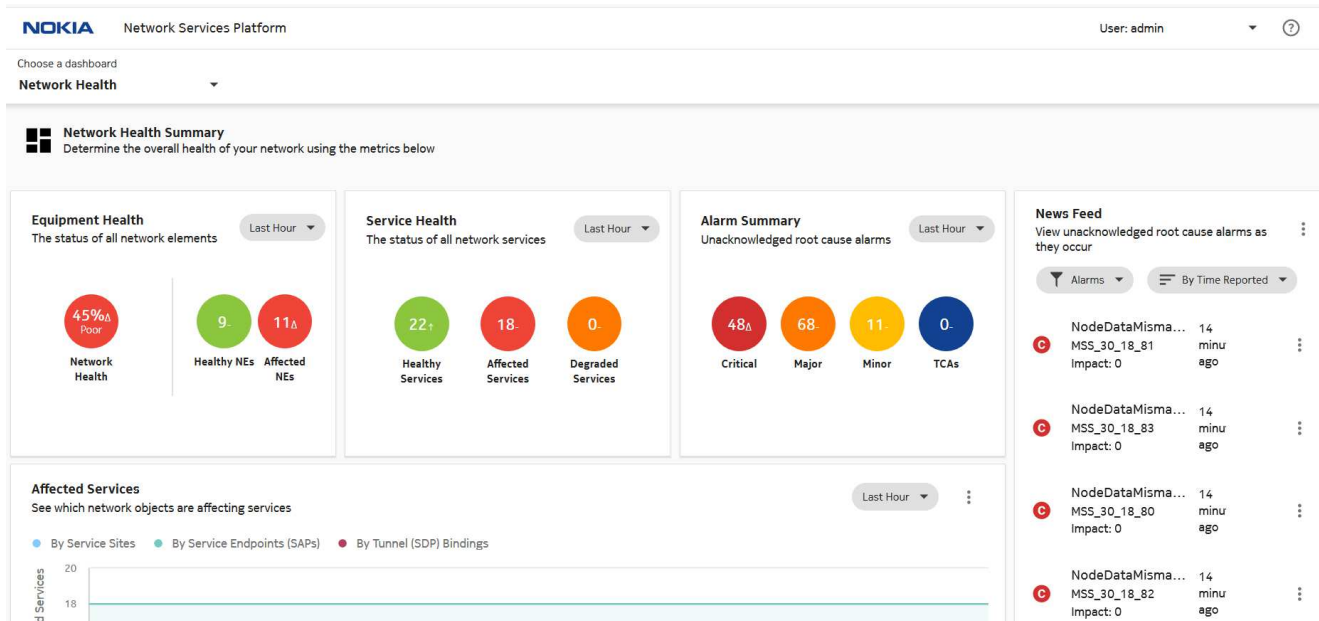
NOKIA Network Services Platform

User: admin

Choose a dashboard
Network Health

Network Health Summary
Determine the overall health of your network using the metrics below

Equipment Health
The status of all network elements
Last Hour

45%∆
Poor
Network Health

9-
Healthy NEs

11∆
Affected NEs

Service Health
The status of all network services
Last Hour

22↑
Healthy Services

18-
Affected Services

0-
Degraded Services

Alarm Summary
Unacknowledged root cause alarms
Last Hour

48∆
Critical

68-
Major

11-
Minor

0-
TCAs

News Feed
View unacknowledged root cause alarms as they occur

Alarms
By Time Reported

C NodeDataMisma... MSS_30_18_81 Impact: 0 14 minu ago

C NodeDataMisma... MSS_30_18_83 Impact: 0 14 minu ago

C NodeDataMisma... MSS_30_18_80 Impact: 0 14 minu ago

C NodeDataMisma... MSS_30_18_82 Impact: 0 14 minu ago

Affected Services
See which network objects are affecting services
Last Hour

By Service Sites
By Service Endpoints (SAPs)
By Tunnel (SDP) Bindings

20
18
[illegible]d Services